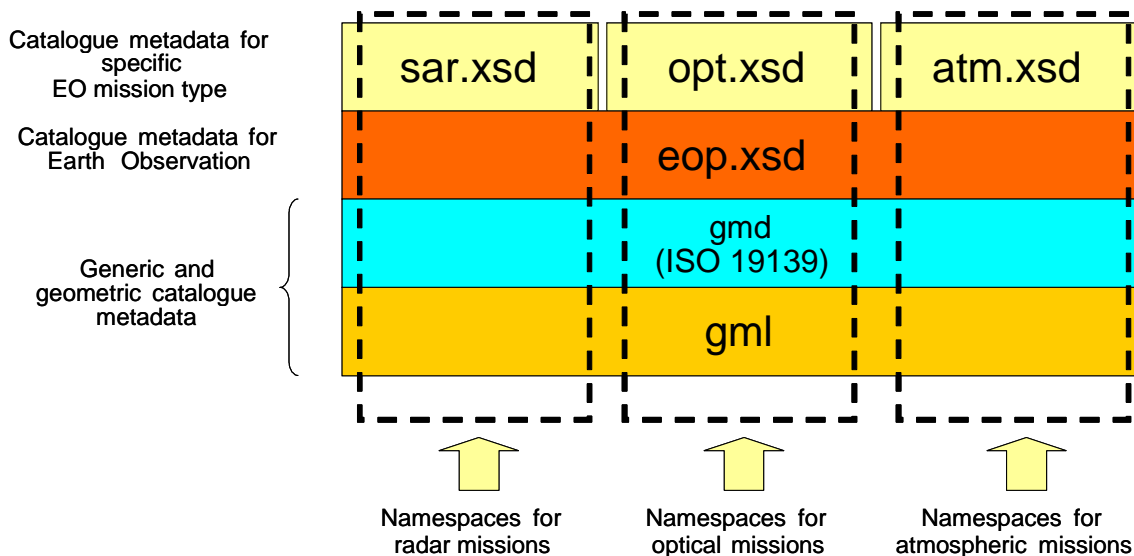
Catalogue metadata for specific EO mission type

Catalogue metadata for Earth Observation

Generic and geometric catalogue metadata

sar.xsd

opt.xsd

atm.xsd

eop.xsd

gmd
(ISO 19139)

gml

Namespaces for radar missions

Namespaces for optical missions

Namespaces for atmospheric missions